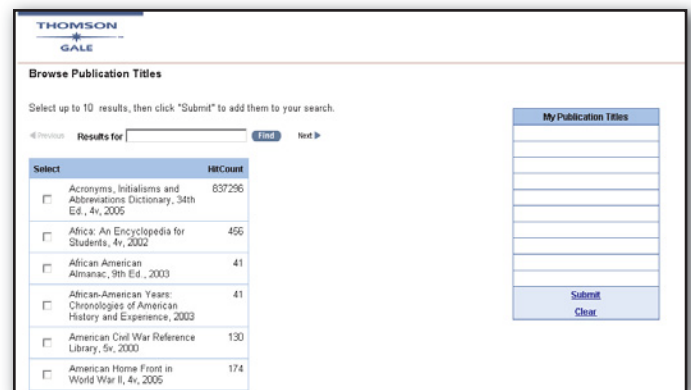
THOMSON
GALE

Browse Publication Titles

Select up to 10 results, then click "Submit" to add them to your search.

◀ Previous Results for Find Next ▶

| Select | | HitCount |
|---|---|---|
| ☐ | Acronyms, Initialisms and Abbreviations Dictionary, 34th Ed., 4v, 2005 | 837296 |
| ☐ | Africa: An Encyclopedia for Students, 4v, 2002 | 456 |
| ☐ | African American Almanac, 9th Ed., 2003 | 41 |
| ☐ | African-American Years: Chronologies of American History and Experience, 2003 | 41 |
| ☐ | American Civil War Reference Library, 5v, 2000 | 130 |
| ☐ | American Home Front in World War II, 4v, 2005 | 174 |

My Publication Titles

Submit
Clear